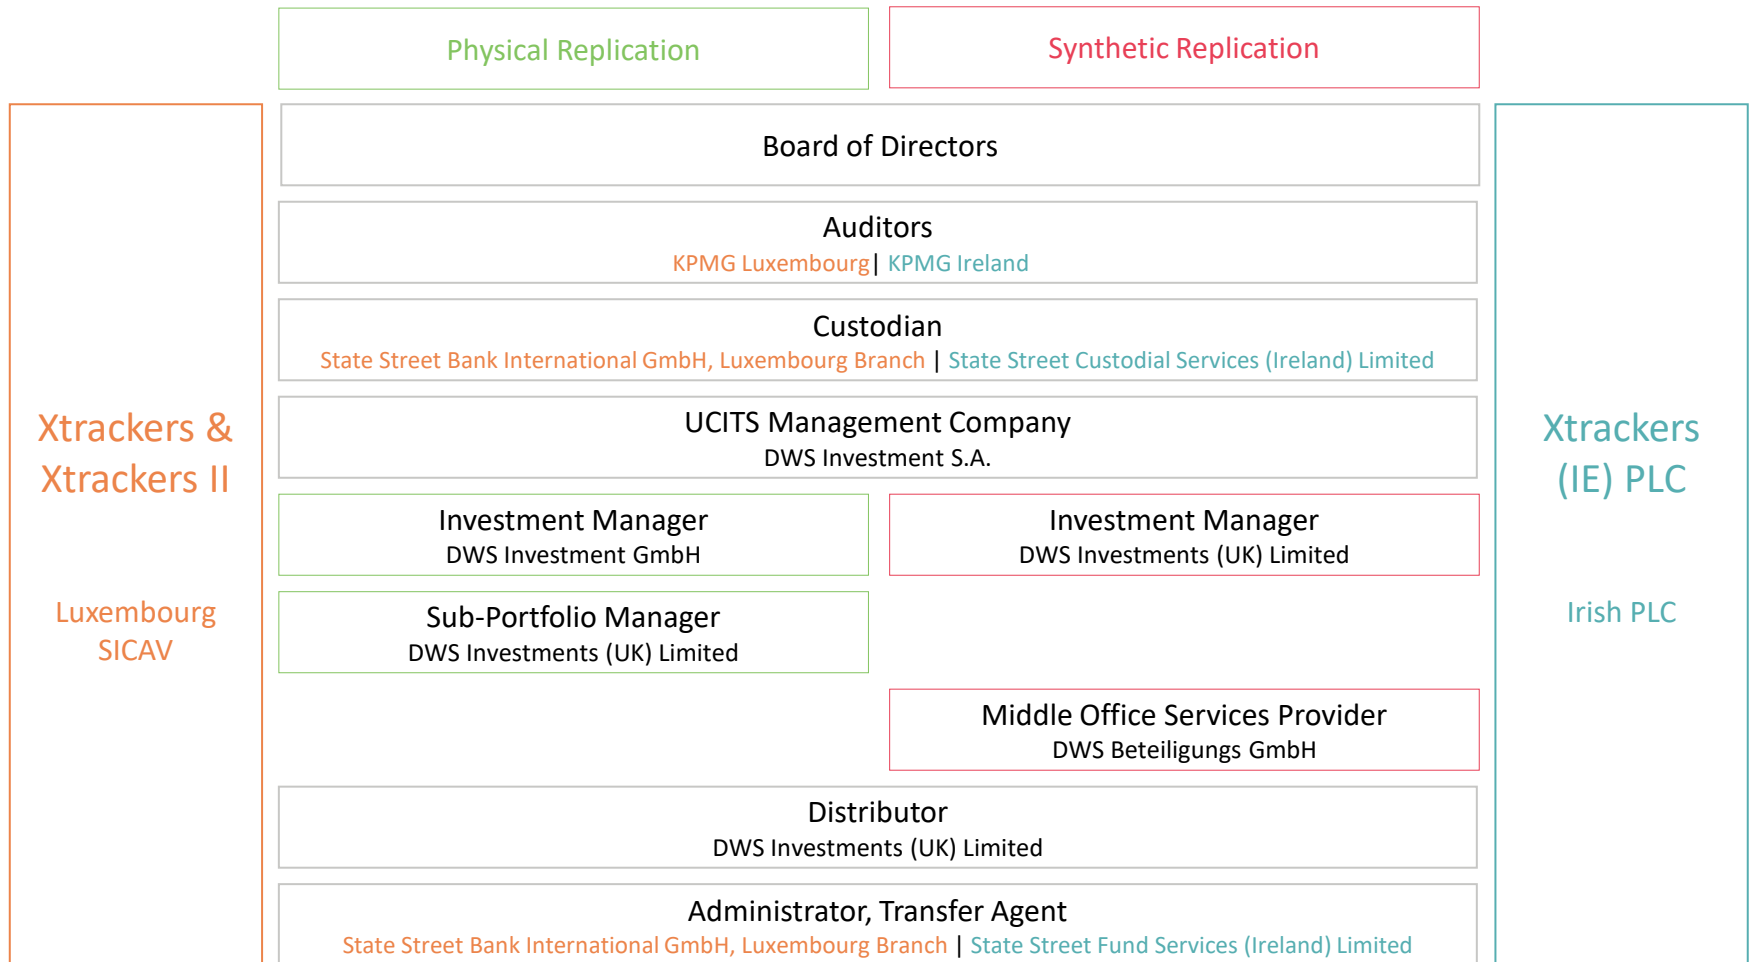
Physical Replication

Synthetic Replication

Xtrackers & Xtrackers II

Luxembourg SICAV

Board of Directors

Auditors
KPMG Luxembourg | KPMG Ireland

Custodian
State Street Bank International GmbH, Luxembourg Branch | State Street Custodial Services (Ireland) Limited

UCITS Management Company
DWS Investment S.A.

Investment Manager
DWS Investment GmbH

Investment Manager
DWS Investments (UK) Limited

Sub-Portfolio Manager
DWS Investments (UK) Limited

Middle Office Services Provider
DWS Beteiligungs GmbH

Distributor
DWS Investments (UK) Limited

Administrator, Transfer Agent
State Street Bank International GmbH, Luxembourg Branch | State Street Fund Services (Ireland) Limited

Xtrackers (IE) PLC

Irish PLC